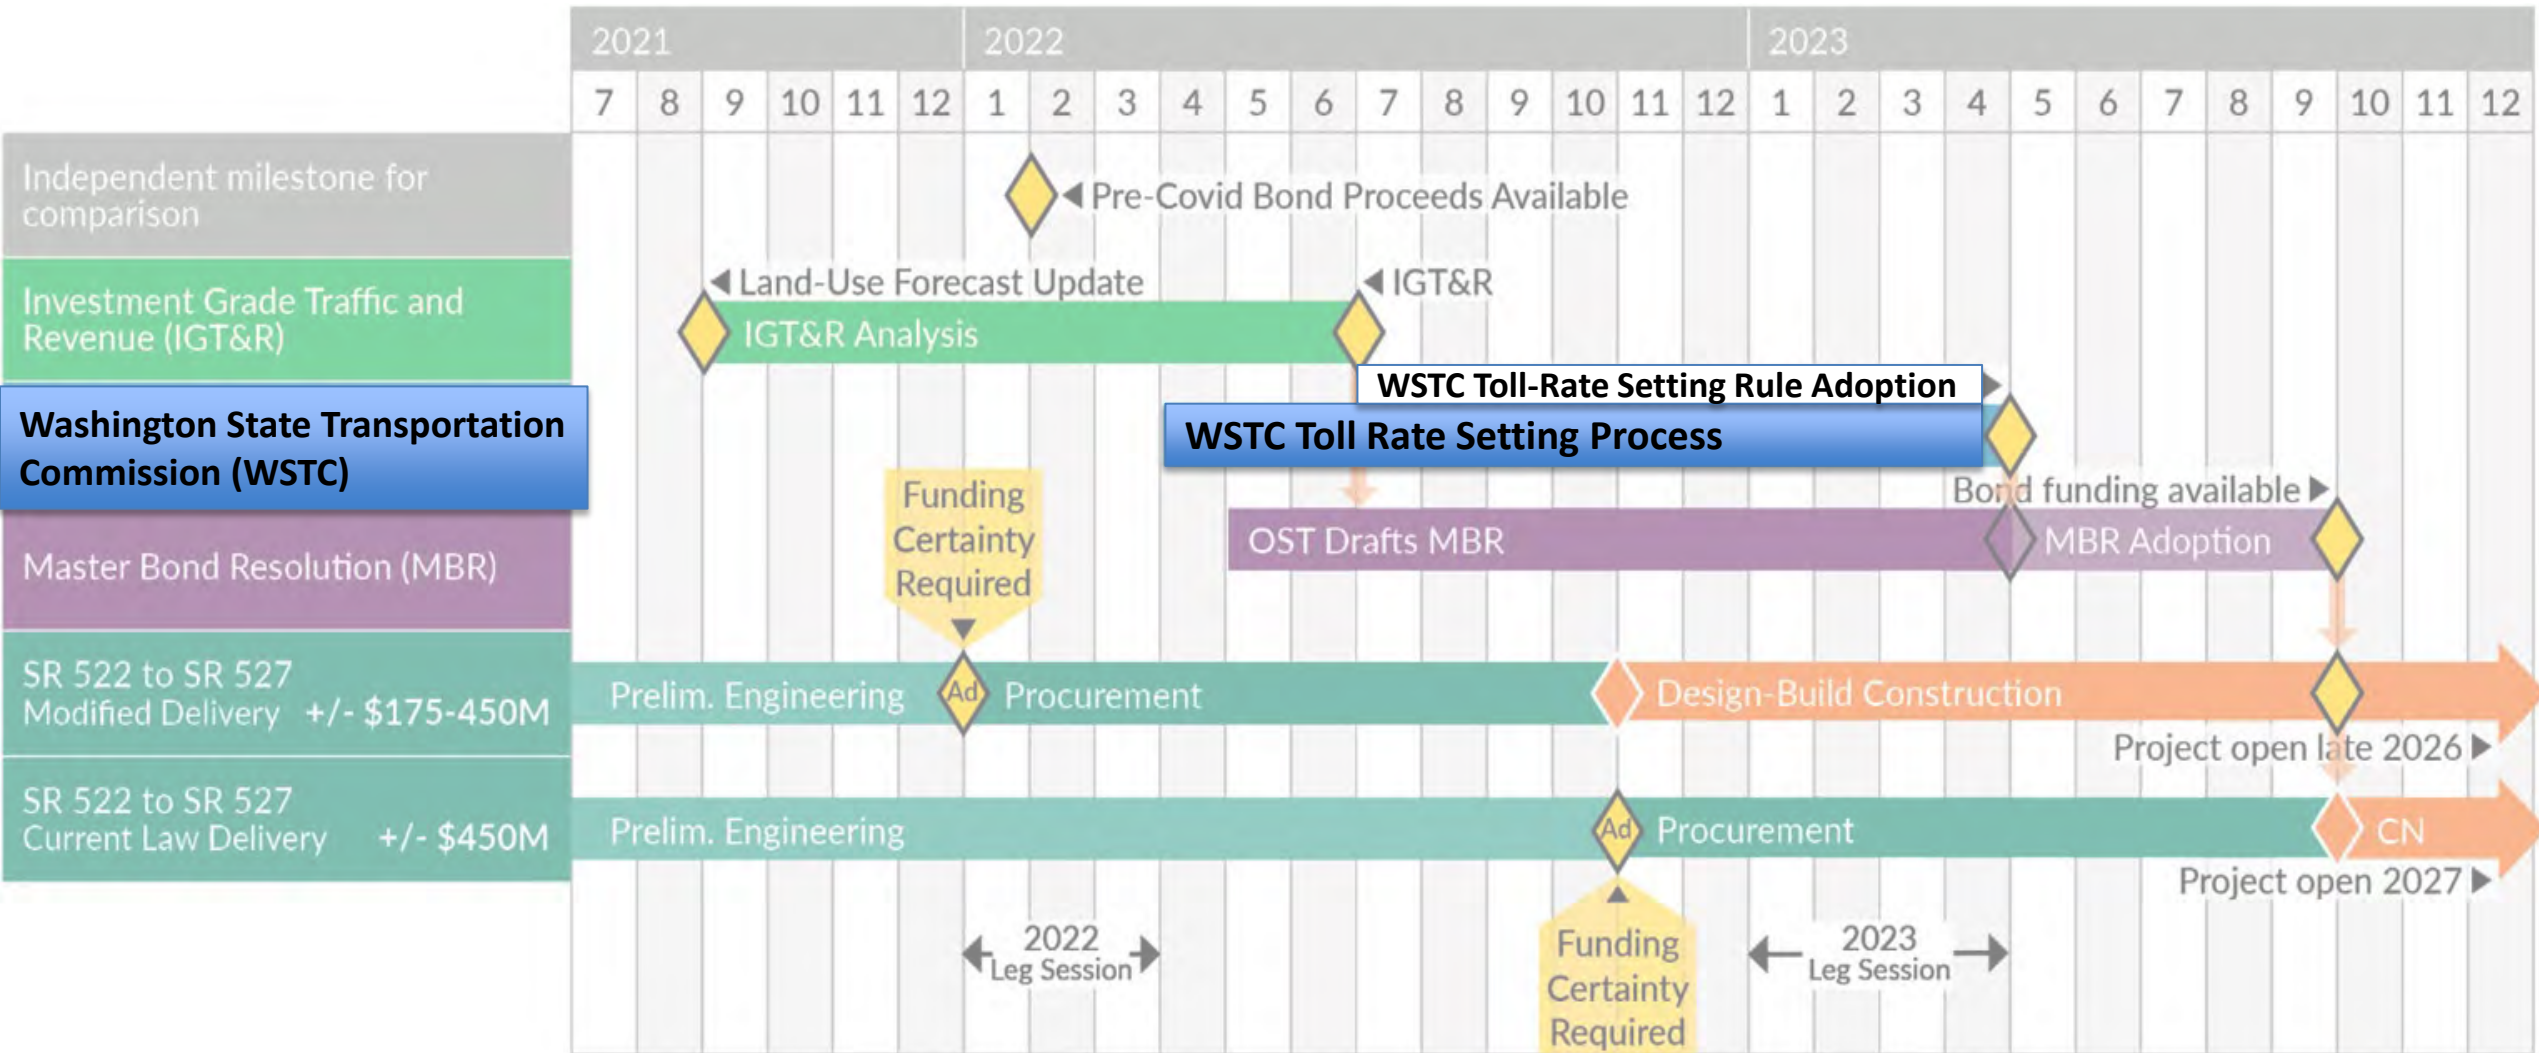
| 2021 | | | | | | 2022 | | | | | | | | | | | | 2023 | | | | | | | | | | | |
|---|---|---|---|---|---|---|---|---|---|---|---|---|---|---|---|---|---|---|---|---|---|---|---|---|---|---|---|---|---|
| 7 | 8 | 9 | 10 | 11 | 12 | 1 | 2 | 3 | 4 | 5 | 6 | 7 | 8 | 9 | 10 | 11 | 12 | 1 | 2 | 3 | 4 | 5 | 6 | 7 | 8 | 9 | 10 | 11 | 12 |

Independent milestone for comparison

Pre-Covid Bond Proceeds Available

Investment Grade Traffic and Revenue (IGT&R)

Land-Use Forecast Update

IGT&R

IGT&R Analysis

WSTC Toll-Rate Setting Rule Adoption

Washington State Transportation Commission (WSTC)

WSTC Toll Rate Setting Process

Funding Certainty Required

Bond funding available

Master Bond Resolution (MBR)

OST Drafts MBR

MBR Adoption

SR 522 to SR 527 Modified Delivery +/- $175-450M

Prelim. Engineering

Ad

Procurement

Design-Build Construction

Project open late 2026

SR 522 to SR 527 Current Law Delivery +/- $450M

Prelim. Engineering

Ad

Procurement

CN

Project open 2027

2022 Leg Session

Funding Certainty Required

2023 Leg Session